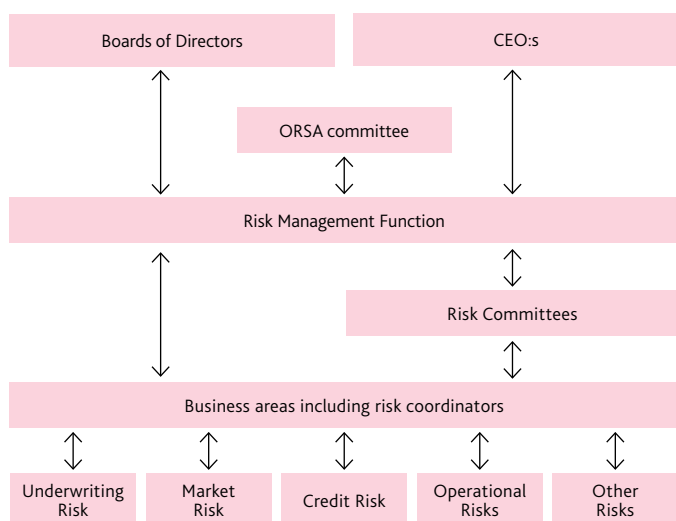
Boards of Directors

CEO:s

ORSA committee

Risk Management Function

Risk Committees

Business areas including risk coordinators

Underwriting Risk

Market Risk

Credit Risk

Operational Risks

Other Risks